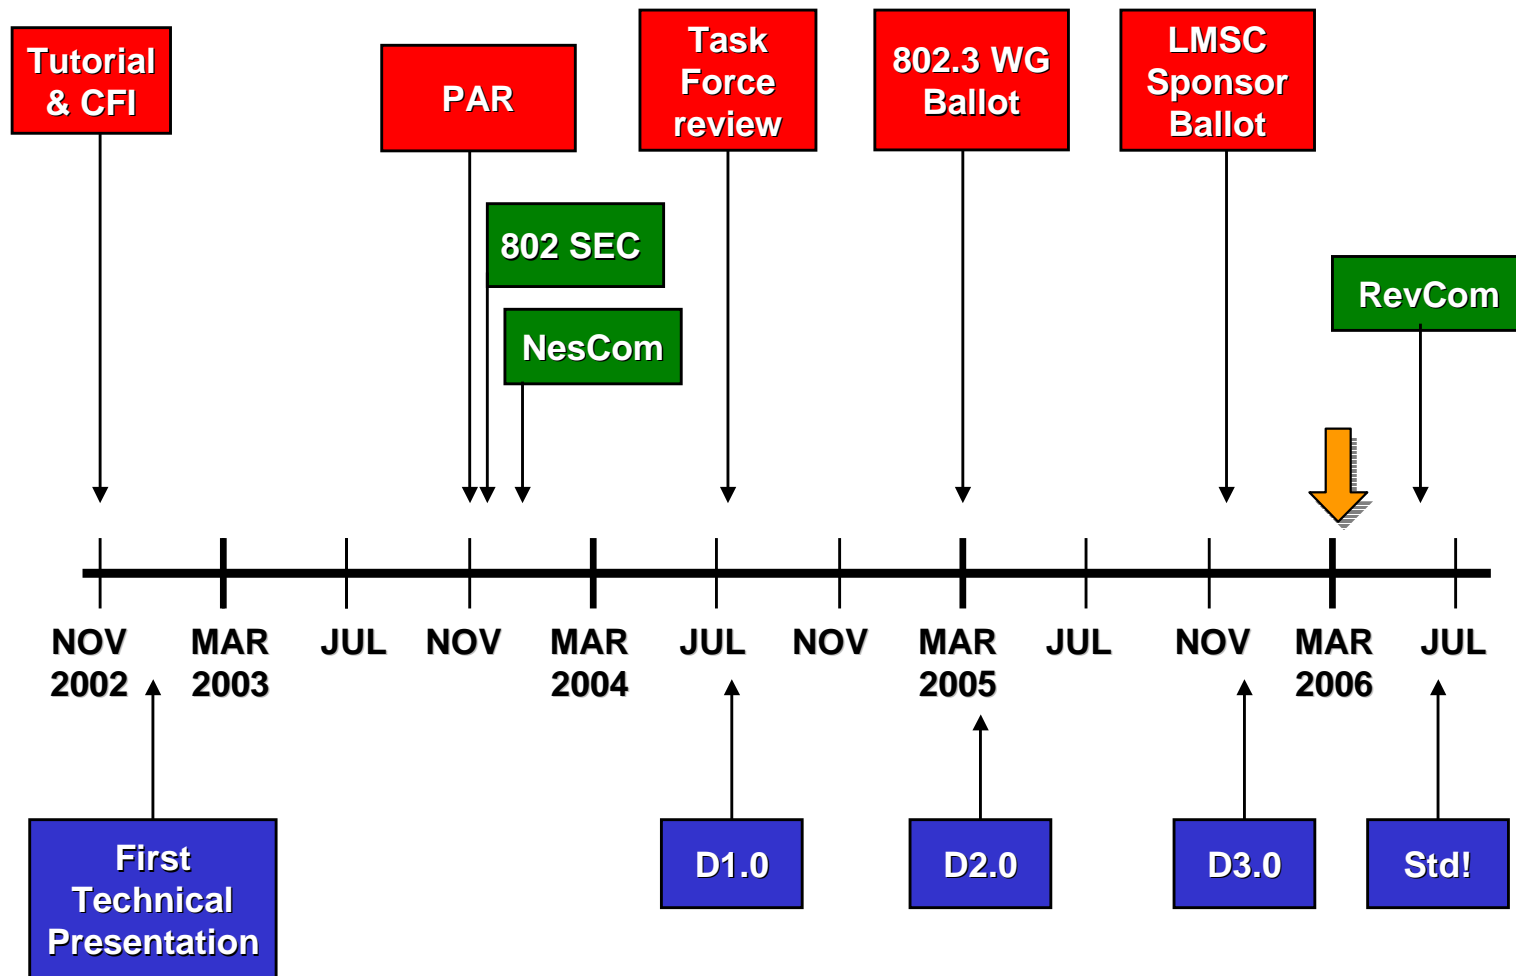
Tutorial & CFI

PAR

Task Force review

802.3 WG Ballot

LMSC Sponsor Ballot

802 SEC

NesCom

RevCom

NOV 2002

MAR 2003

JUL

NOV

MAR 2004

JUL

NOV

MAR 2005

JUL

NOV

MAR 2006

JUL

First Technical Presentation

D1.0

D2.0

D3.0

Std!